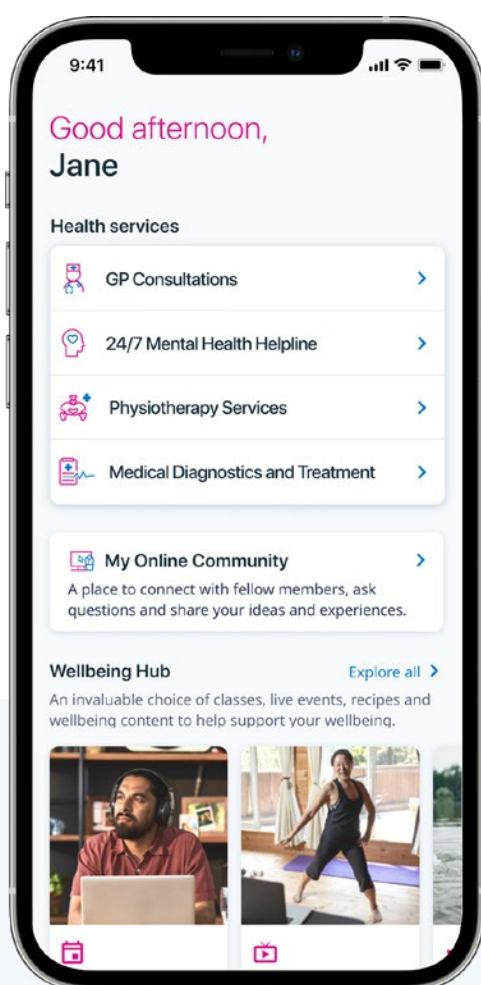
9:41

Good afternoon,
Jane

Health services

GP Consultations

24/7 Mental Health Helpline

Physiotherapy Services

Medical Diagnostics and Treatment

My Online Community

A place to connect with fellow members, ask questions and share your ideas and experiences.

Wellbeing Hub

Explore all

An invaluable choice of classes, live events, recipes and wellbeing content to help support your wellbeing.